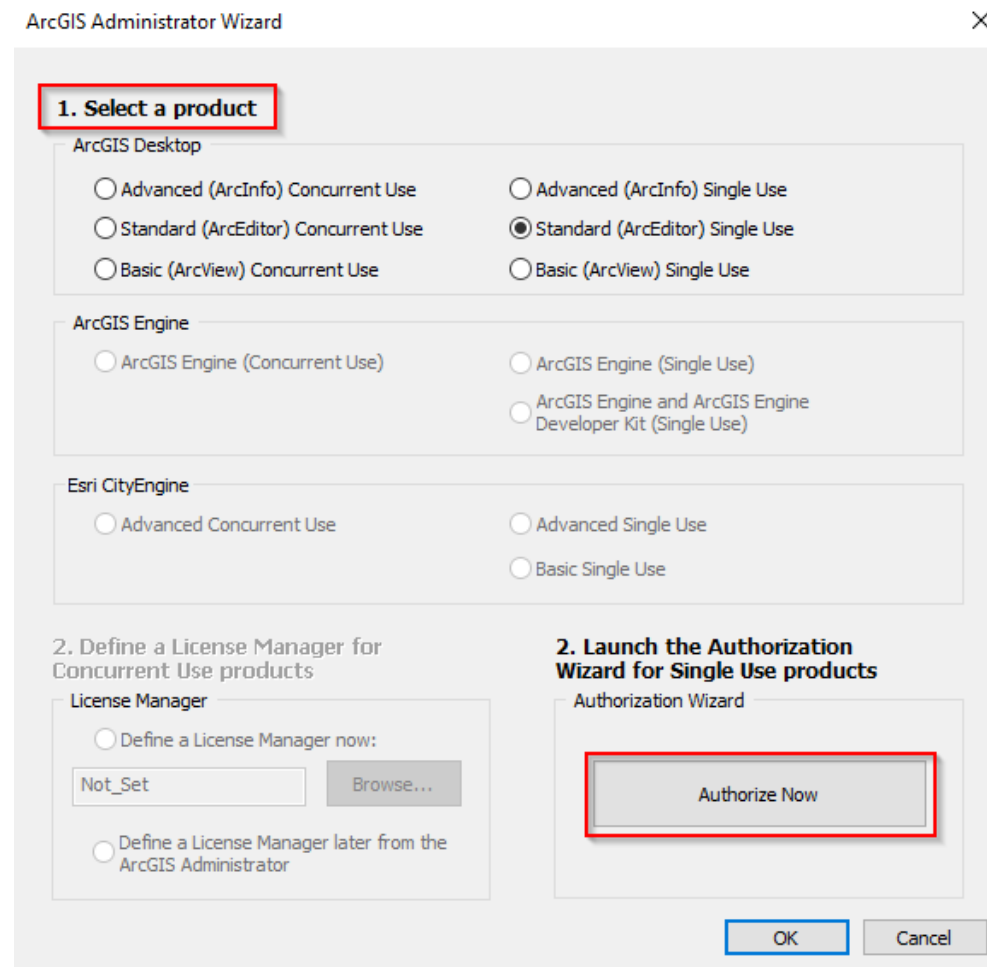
ArcGIS Administrator Wizard

×

1. Select a product

ArcGIS Desktop

Advanced (ArcInfo) Concurrent Use
Advanced (ArcInfo) Single Use
Standard (ArcEditor) Concurrent Use
Standard (ArcEditor) Single Use
Basic (ArcView) Concurrent Use
Basic (ArcView) Single Use

ArcGIS Engine

ArcGIS Engine (Concurrent Use)
ArcGIS Engine (Single Use)
ArcGIS Engine and ArcGIS Engine Developer Kit (Single Use)

Esri CityEngine

Advanced Concurrent Use
Advanced Single Use
Basic Single Use

2. Define a License Manager for Concurrent Use products

License Manager

Define a License Manager now:

Not_Set

Browse...

Define a License Manager later from the ArcGIS Administrator

2. Launch the Authorization Wizard for Single Use products

Authorization Wizard

Authorize Now

OK

Cancel